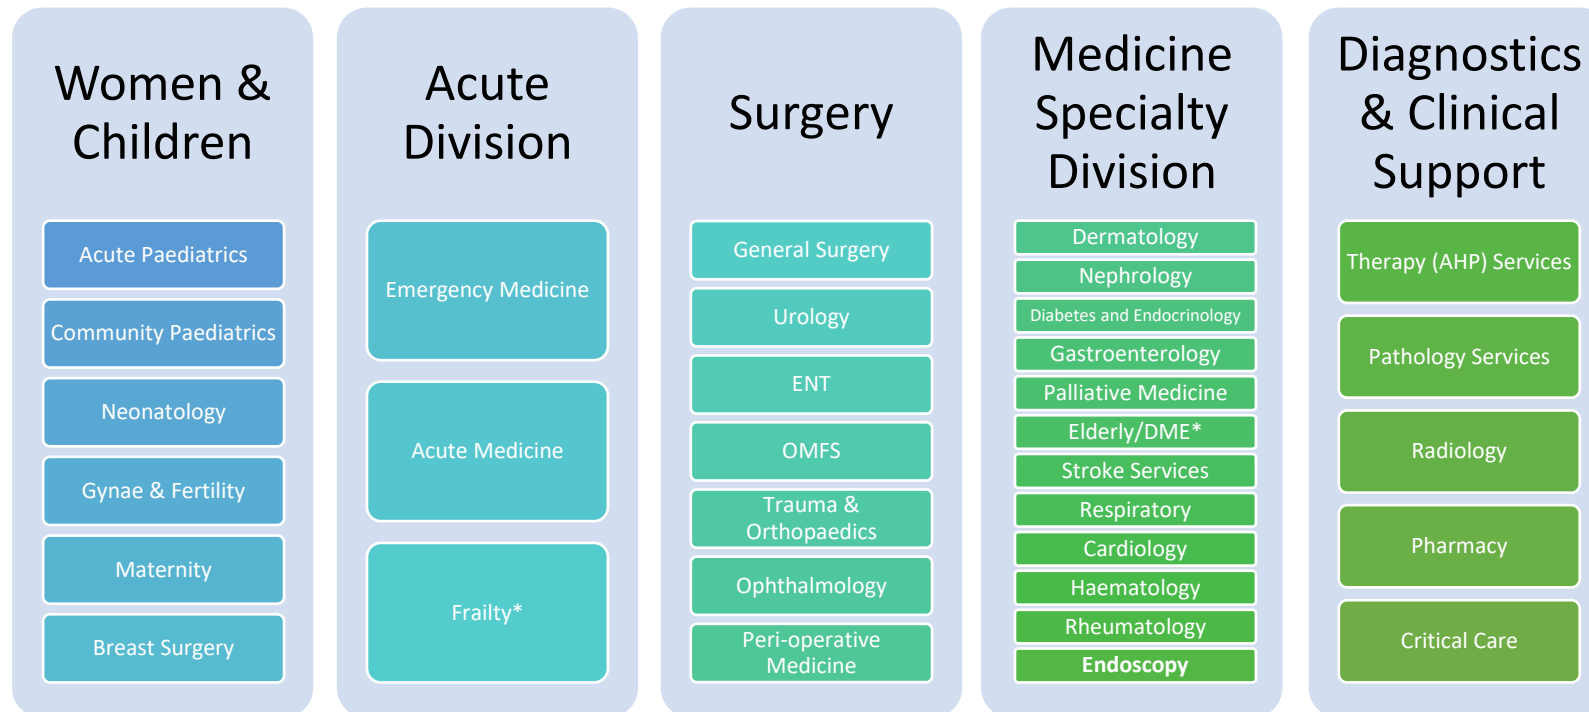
Women & Children

Acute Paediatrics

Community Paediatrics

Neonatology

Gynae & Fertility

Maternity

Breast Surgery

Acute Division

Emergency Medicine

Acute Medicine

Frailty*

Surgery

General Surgery

Urology

ENT

OMFS

Trauma & Orthopaedics

Ophthalmology

Peri-operative Medicine

Medicine Specialty Division

Dermatology

Nephrology

Diabetes and Endocrinology

Gastroenterology

Palliative Medicine

Elderly/DME*

Stroke Services

Respiratory

Cardiology

Haematology

Rheumatology

Endoscopy

Diagnostics & Clinical Support

Therapy (AHP) Services

Pathology Services

Radiology

Pharmacy

Critical Care